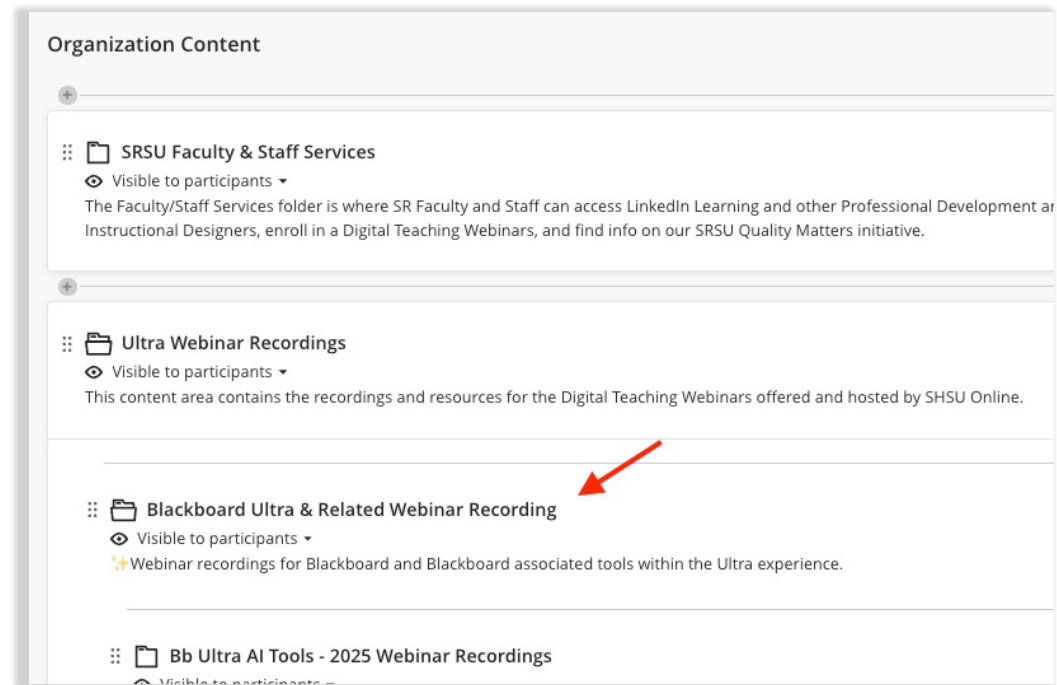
Organization Content

SRSU Faculty & Staff Services
Visible to participants
The Faculty/Staff Services folder is where SR Faculty and Staff can access LinkedIn Learning and other Professional Development a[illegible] Instructional Designers, enroll in a Digital Teaching Webinars, and find info on our SRSU Quality Matters initiative.

Ultra Webinar Recordings
Visible to participants
This content area contains the recordings and resources for the Digital Teaching Webinars offered and hosted by SHSU Online.

Blackboard Ultra & Related Webinar Recording
Visible to participants
✨Webinar recordings for Blackboard and Blackboard associated tools within the Ultra experience.

Bb Ultra AI Tools - 2025 Webinar Recordings
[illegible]